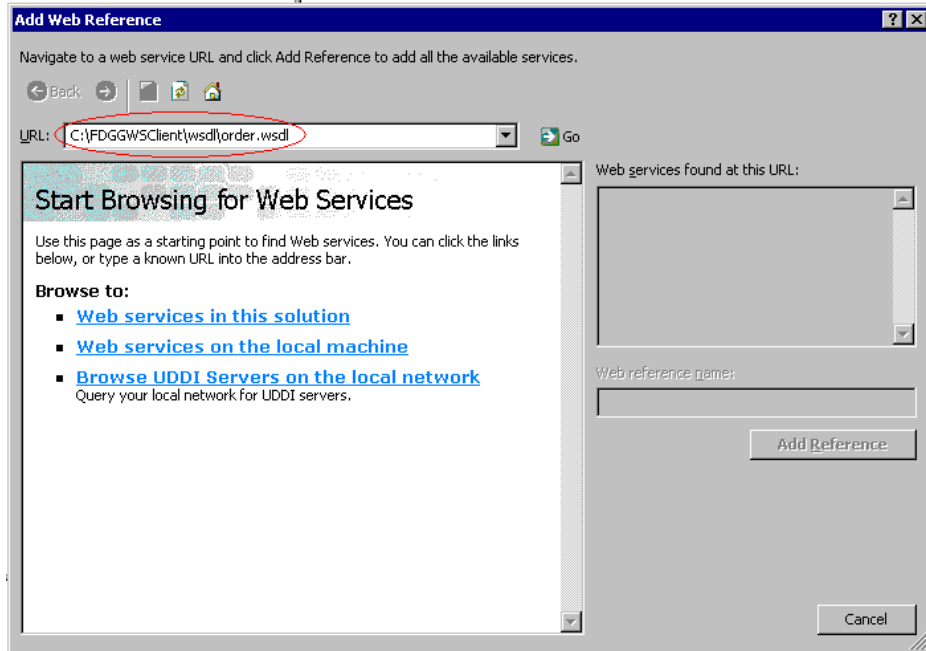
Add Web Reference

?

Navigate to a web service URL and click Add Reference to add all the available services.

Back

URL: C:\FDGGWSClient\wsdl\order.wsdl

Go

Start Browsing for Web Services

Use this page as a starting point to find Web services. You can click the links below, or type a known URL into the address bar.

Browse to:

- Web services in this solution
- Web services on the local machine
- Browse UDDI Servers on the local network
Query your local network for UDDI servers.

Web services found at this URL:

Web reference name:

Add Reference

Cancel